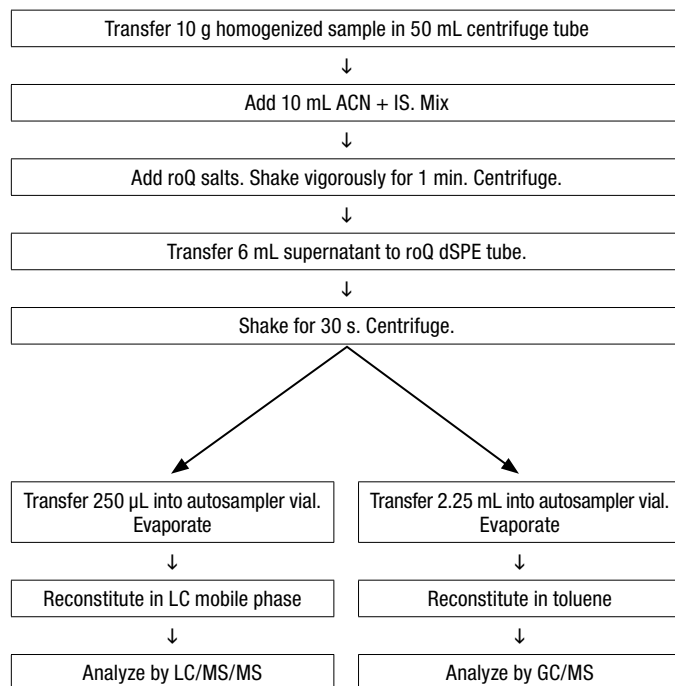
Transfer 10 g homogenized sample in 50 mL centrifuge tube

↓

Add 10 mL ACN + IS. Mix

↓

Add roQ salts. Shake vigorously for 1 min. Centrifuge.

↓

Transfer 6 mL supernatant to roQ dSPE tube.

↓

Shake for 30 s. Centrifuge.

Transfer 250 µL into autosampler vial. Evaporate

↓

Reconstitute in LC mobile phase

↓

Analyze by LC/MS/MS

Transfer 2.25 mL into autosampler vial. Evaporate

↓

Reconstitute in toluene

↓

Analyze by GC/MS